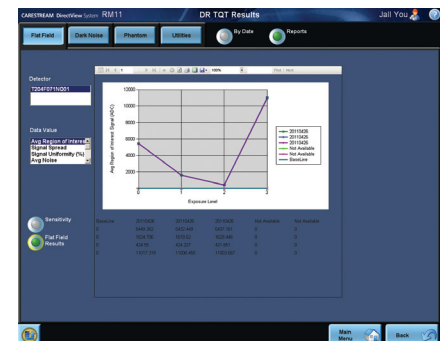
CARESTREAM DirectView System RM11

DR TQT Results

Jall You

Flat Field

Dark Noise

Phantom

Utilities

By Date

Reports

Detector

T2004F071N001

Data Value

Avg Region of Interes
Signal Spread
Signal Uniformity (%)
Avg Noise

100%

Find | Next

12000

10000

8000

6000

4000

2000

0

Avg Region of Interest Signal (ADC)

0

1

2

3

Exposure Level

20110426
20110426
20110426
Not Available
Not Available
BaseLine

Sensitivity

Flat Field Results

| BaseLine | 20110426 | 20110426 | 20110426 | Not Available | Not Available |
|---|---|---|---|---|---|
| 0 | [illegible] | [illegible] | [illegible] | 0 | 0 |
| 0 | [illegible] | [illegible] | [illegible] | 0 | 0 |
| 0 | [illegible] | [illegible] | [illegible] | 0 | 0 |
| 0 | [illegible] | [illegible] | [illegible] | 0 | 0 |

Main Menu

Back